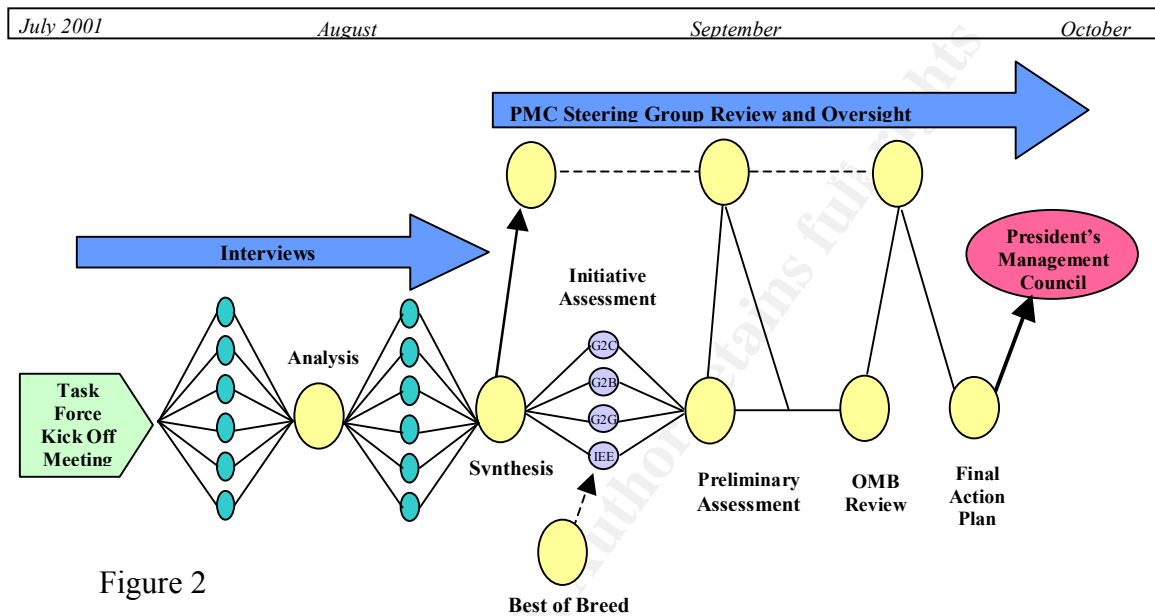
July 2001 August September October

PMC Steering Group Review and Oversight

Interviews

President's Management Council

Initiative Assessment

Analysis

G2C

G2B

G2G

IEE

Task Force Kick Off Meeting

Synthesis

Preliminary Assessment

OMB Review

Final Action Plan

Figure 2

Best of Breed